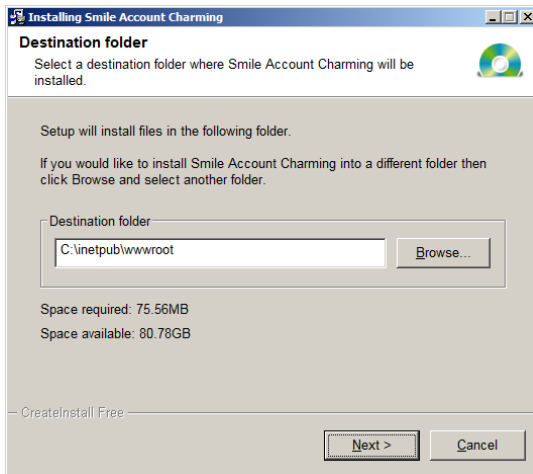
Installing Smile Account Charming

Destination folder

Select a destination folder where Smile Account Charming will be installed.

Setup will install files in the following folder.

If you would like to install Smile Account Charming into a different folder then click Browse and select another folder.

Destination folder

C:\inetpub\wwwroot

Browse...

Space required: 75.56MB

Space available: 80.78GB

CreateInstall Free

Next >

Cancel